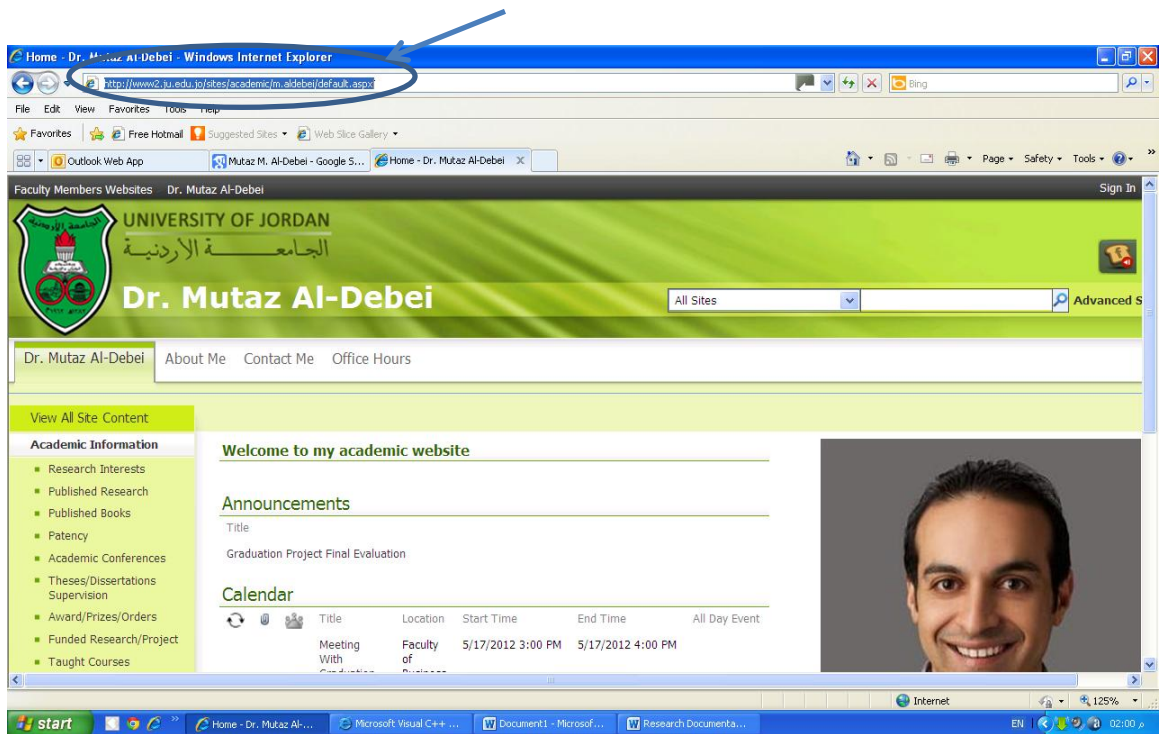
Home - Dr. Mutaz Al-Debei - Windows Internet Explorer

http://www2.ju.edu.jo/sites/academic/m.aldebei/default.aspx

Bing

File Edit View Favorites Tools Help

Favorites | Free Hotmail | Suggested Sites ▾ | Web Slice Gallery ▾

Outlook Web App | Mutaz M. Al-Debei - Google S... | Home - Dr. Mutaz Al-Debei

Page ▾ Safety ▾ Tools ▾

Faculty Members Websites Dr. Mutaz Al-Debei

Sign In

UNIVERSITY OF JORDAN
الجامعــــة الأردنيــة

Dr. Mutaz Al-Debei

All Sites

Advanced S

Dr. Mutaz Al-Debei | About Me | Contact Me | Office Hours

View All Site Content

Academic Information
- Research Interests
- Published Research
- Published Books
- Patency
- Academic Conferences
- Theses/Dissertations Supervision
- Award/Prizes/Orders
- Funded Research/Project
- Taught Courses

Welcome to my academic website

Announcements

Title

Graduation Project Final Evaluation

Calendar

| Title | Location | Start Time | End Time | All Day Event |
|---|---|---|---|---|
| Meeting With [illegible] | Faculty of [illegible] | 5/17/2012 3:00 PM | 5/17/2012 4:00 PM | |

Internet

125%

start | Home - Dr. Mutaz Al-... | Microsoft Visual C++ ... | Document1 - Microsof... | Research Documenta...

EN 02:00